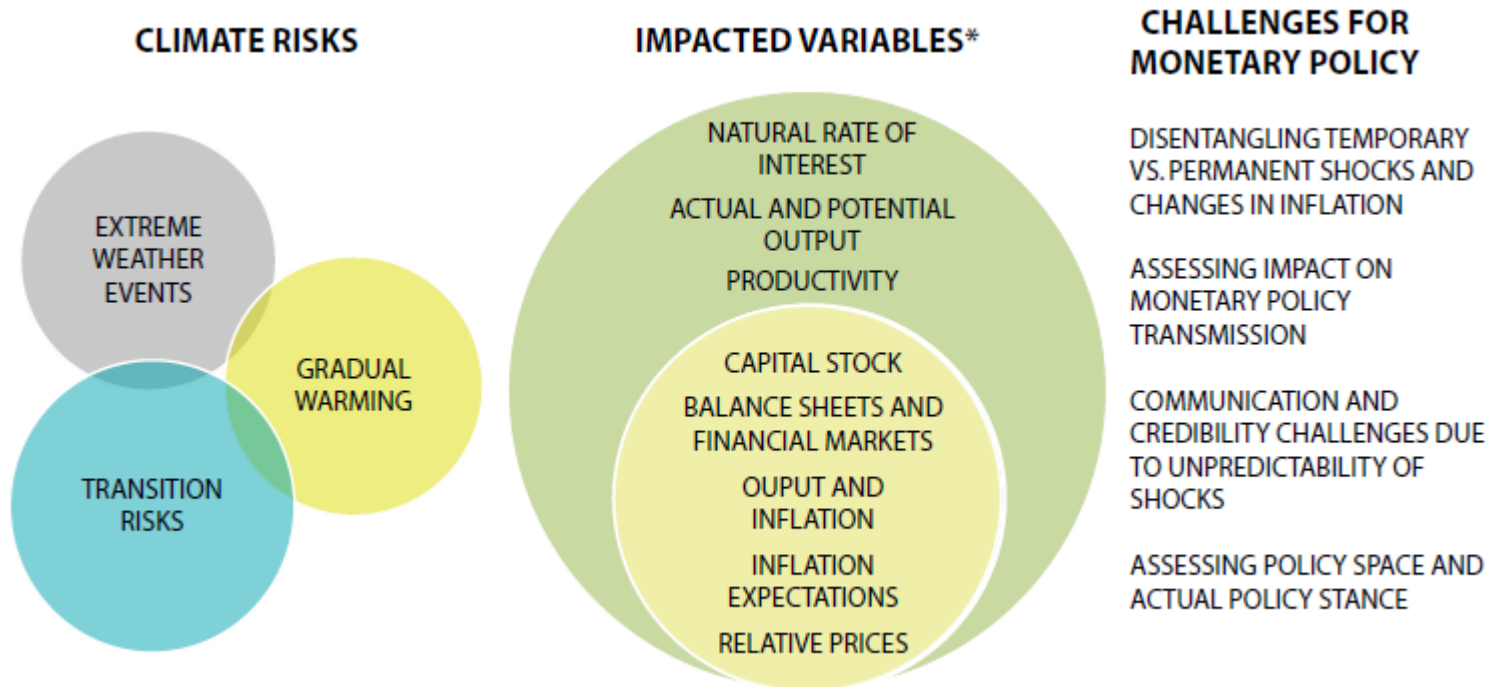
CLIMATE RISKS

EXTREME WEATHER EVENTS

GRADUAL WARMING

TRANSITION RISKS

IMPACTED VARIABLES*

NATURAL RATE OF INTEREST

ACTUAL AND POTENTIAL OUTPUT

PRODUCTIVITY

CAPITAL STOCK

BALANCE SHEETS AND FINANCIAL MARKETS

OUPUT AND INFLATION

INFLATION EXPECTATIONS

RELATIVE PRICES

CHALLENGES FOR MONETARY POLICY

DISENTANGLING TEMPORARY VS. PERMANENT SHOCKS AND CHANGES IN INFLATION

ASSESSING IMPACT ON MONETARY POLICY TRANSMISSION

COMMUNICATION AND CREDIBILITY CHALLENGES DUE TO UNPREDICTABILITY OF SHOCKS

ASSESSING POLICY SPACE AND ACTUAL POLICY STANCE